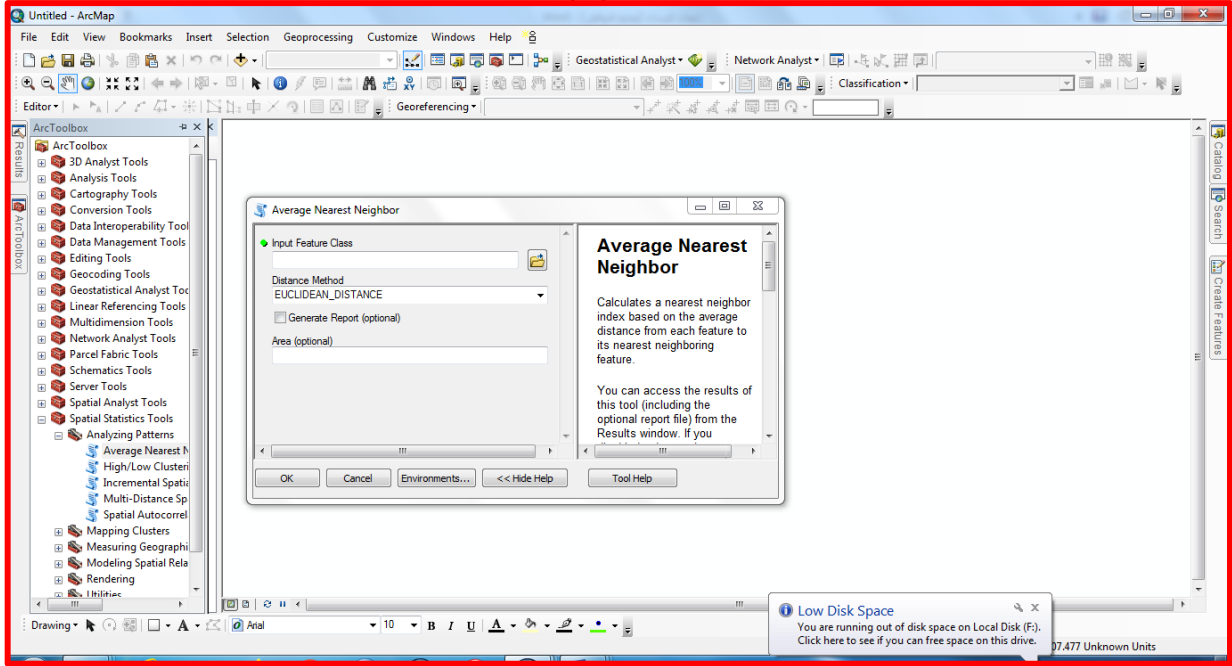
Untitled - ArcMap

File Edit View Bookmarks Insert Selection Geoprocessing Customize Windows Help

Geostatistical Analyst ▾ Network Analyst ▾

Classification ▾

Editor ▾ Georeferencing ▾

ArcToolbox

ArcToolbox
3D Analyst Tools
Analysis Tools
Cartography Tools
Conversion Tools
Data Interoperability Tool
Data Management Tools
Editing Tools
Geocoding Tools
Geostatistical Analyst Too
Linear Referencing Tools
Multidimension Tools
Network Analyst Tools
Parcel Fabric Tools
Schematics Tools
Server Tools
Spatial Analyst Tools
Spatial Statistics Tools
Analyzing Patterns
Average Nearest N
High/Low Clusteri
Incremental Spatia
Multi-Distance Sp
Spatial Autocorrel
Mapping Clusters
Measuring Geographi
Modeling Spatial Rela
Rendering
Utilities

Results
ArcToolbox

Catalog
Search
Create Features

Average Nearest Neighbor

Input Feature Class

Distance Method
EUCLIDEAN_DISTANCE

Generate Report (optional)

Area (optional)

Average Nearest Neighbor

Calculates a nearest neighbor index based on the average distance from each feature to its nearest neighboring feature.

You can access the results of this tool (including the optional report file) from the Results window. If you

OK Cancel Environments... << Hide Help Tool Help

Drawing ▾ Arial 10 B I U A

Low Disk Space
You are running out of disk space on Local Disk (F:).
Click here to see if you can free space on this drive.

07.477 Unknown Units